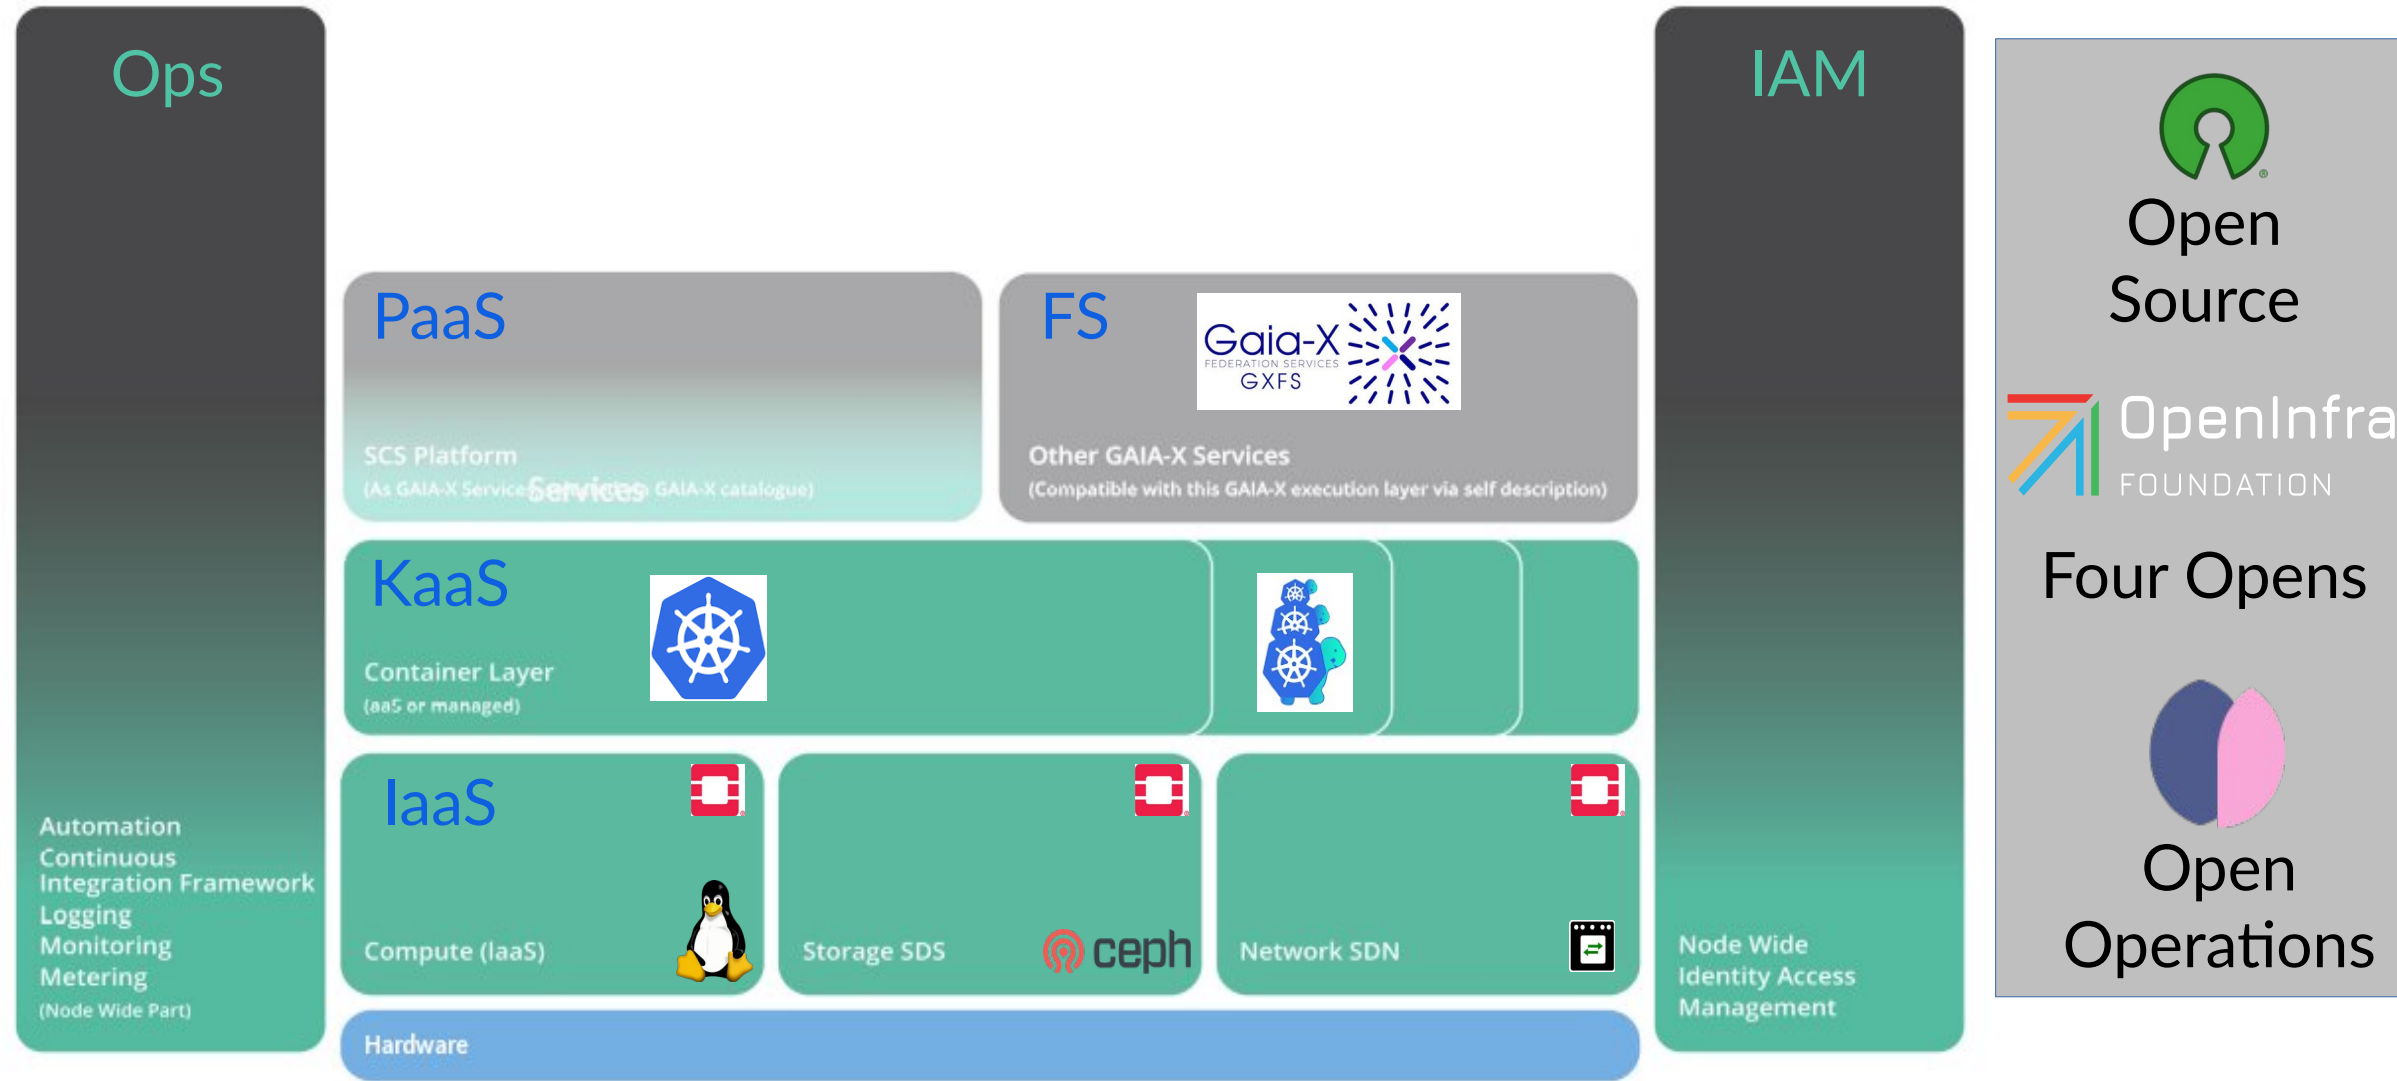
Ops

Automation
Continuous
Integration Framework
Logging
Monitoring
Metering
(Node Wide Part)

PaaS

SCS Platform
(As GAIA-X Service Services GAIA-X catalogue)

FS

Gaia-X
FEDERATION SERVICES
GXFS

Other GAIA-X Services
(Compatible with this GAIA-X execution layer via self description)

KaaS

Container Layer
(aaS or managed)

IaaS

Compute (IaaS)

Storage SDS

ceph

Network SDN

Hardware

IAM

Node Wide
Identity Access
Management

Open Source

OpenInfra
FOUNDATION

Four Opens

Open Operations